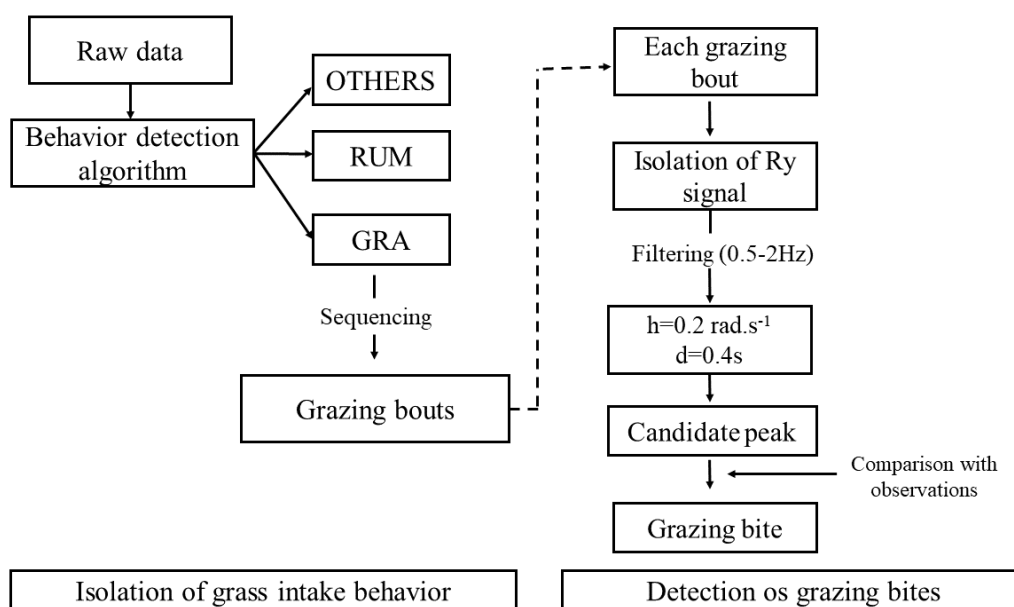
Raw data

Behavior detection algorithm

OTHERS

RUM

GRA

Sequencing

Grazing bouts

Each grazing bout

Isolation of Ry signal

Filtering (0.5-2Hz)

h=0.2 rad.s$^{-1}$
d=0.4s

Candidate peak

Comparison with observations

Grazing bite

Isolation of grass intake behavior

Detection os grazing bites